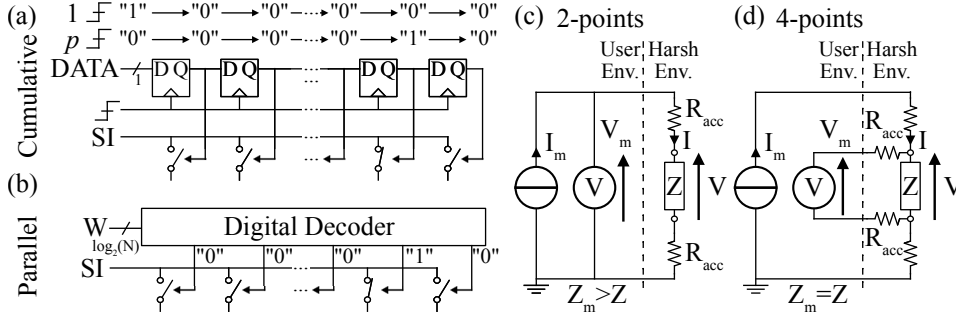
(a) 1 "1" → "0" → "0" → ... "0" → "0" → "0"
$p$ "0" → "0" → "0" → ... "0" → "1" → "0"

Cumulative

DATA 1 D Q D Q ... D Q D Q

SI

(b)

Parallel

W $\log_2(N)$ Digital Decoder

SI "0" "0" ... "0" "1" "0"

(c) 2-points

User Env. Harsh Env.

$I_m$ $V_m$ V $R_{acc}$ I Z V $R_{acc}$

$Z_m > Z$

(d) 4-points

User Env. Harsh Env.

$I_m$ $V_m$ V $R_{acc}$ I Z V $R_{acc}$

$Z_m = Z$